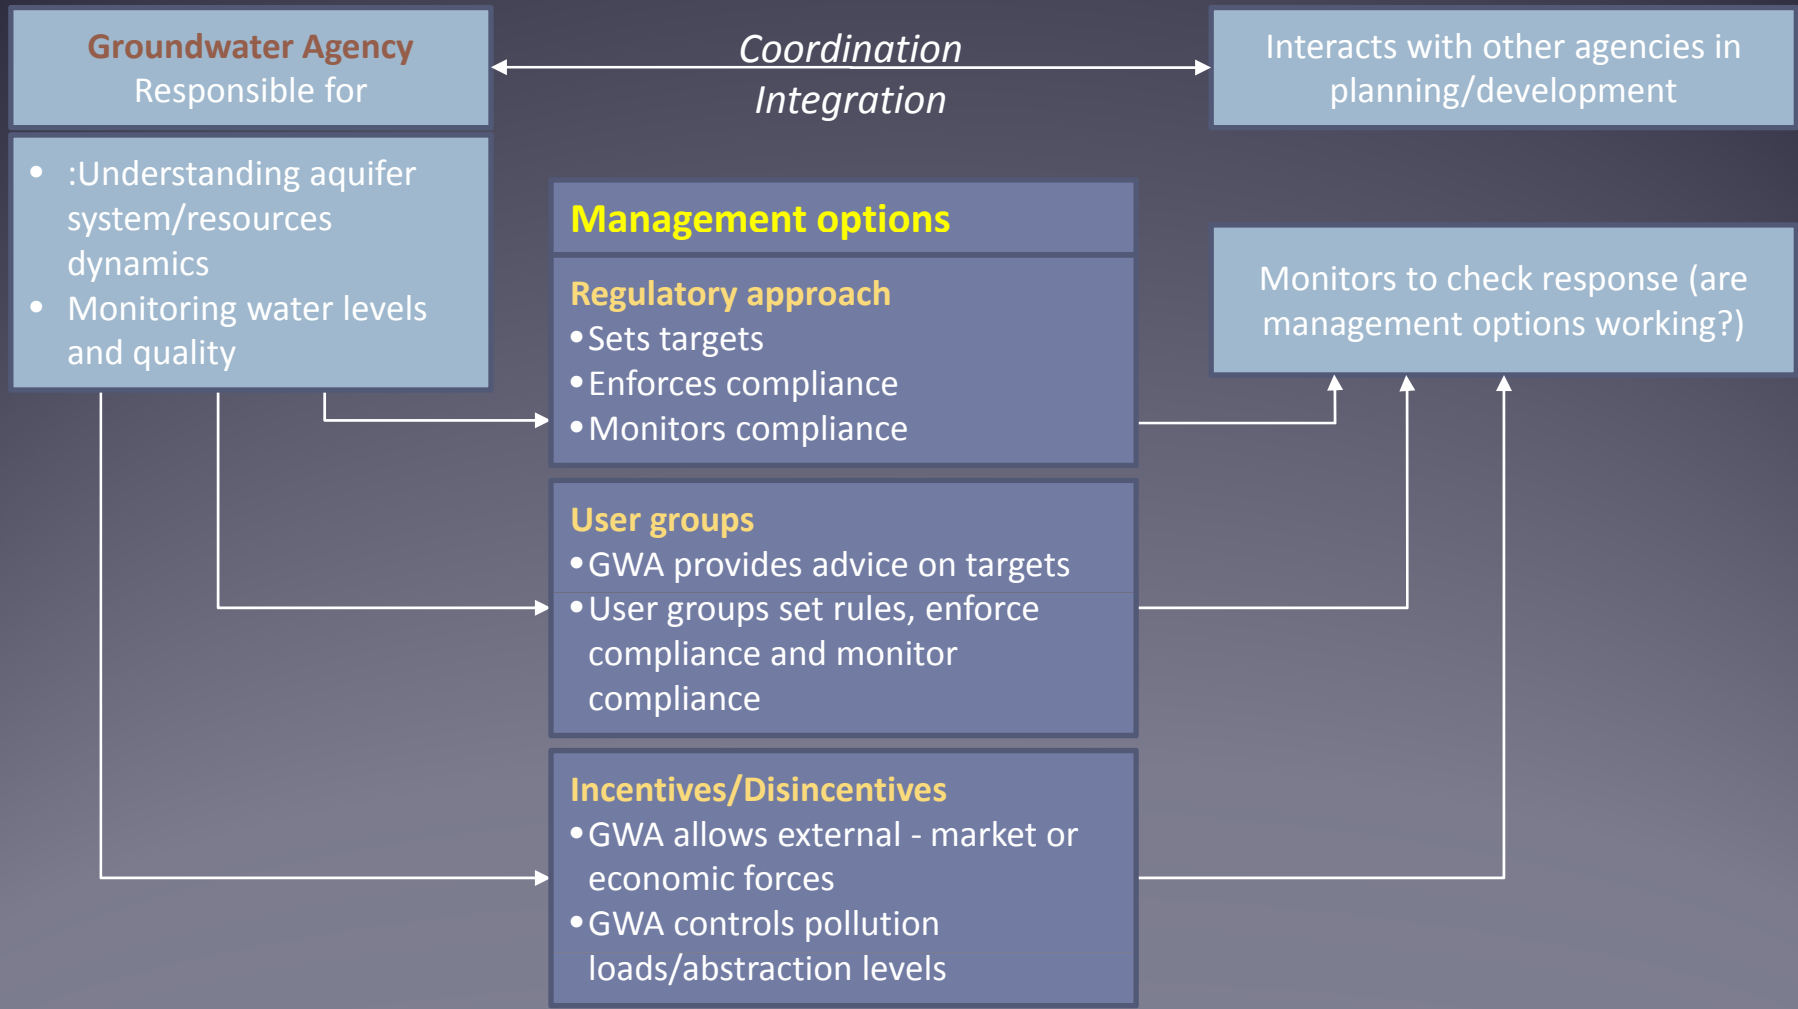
Groundwater Agency
Responsible for

Coordination
Integration

Interacts with other agencies in planning/development

• :Understanding aquifer system/resources dynamics
• Monitoring water levels and quality

Management options

Regulatory approach
• Sets targets
• Enforces compliance
• Monitors compliance

Monitors to check response (are management options working?)

User groups
• GWA provides advice on targets
• User groups set rules, enforce compliance and monitor compliance

Incentives/Disincentives
• GWA allows external - market or economic forces
• GWA controls pollution loads/abstraction levels